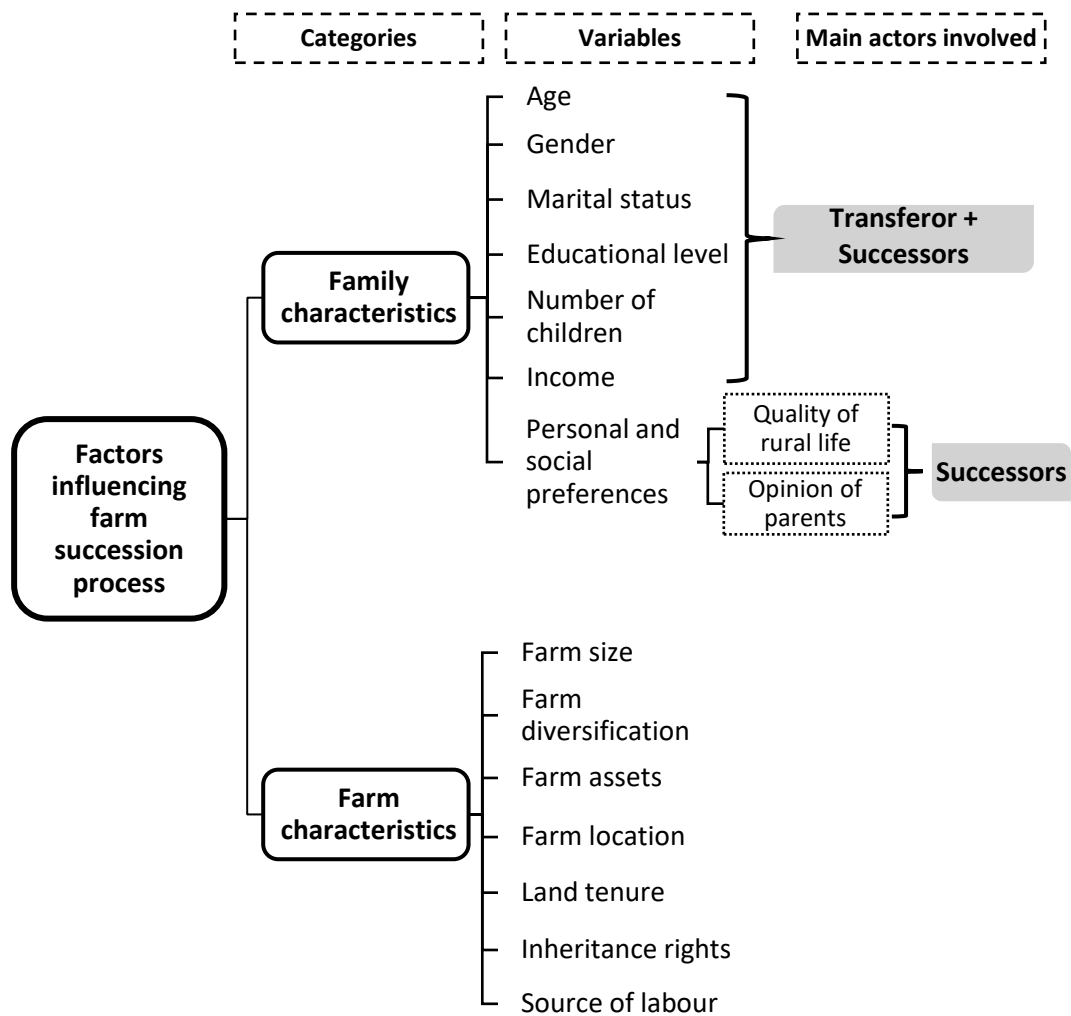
Categories

Variables

Main actors involved

Factors influencing farm succession process

Family characteristics

Age

Gender

Marital status

Educational level

Number of children

Income

Transferor + Successors

Personal and social preferences

Quality of rural life

Opinion of parents

Successors

Farm characteristics

Farm size

Farm diversification

Farm assets

Farm location

Land tenure

Inheritance rights

Source of labour